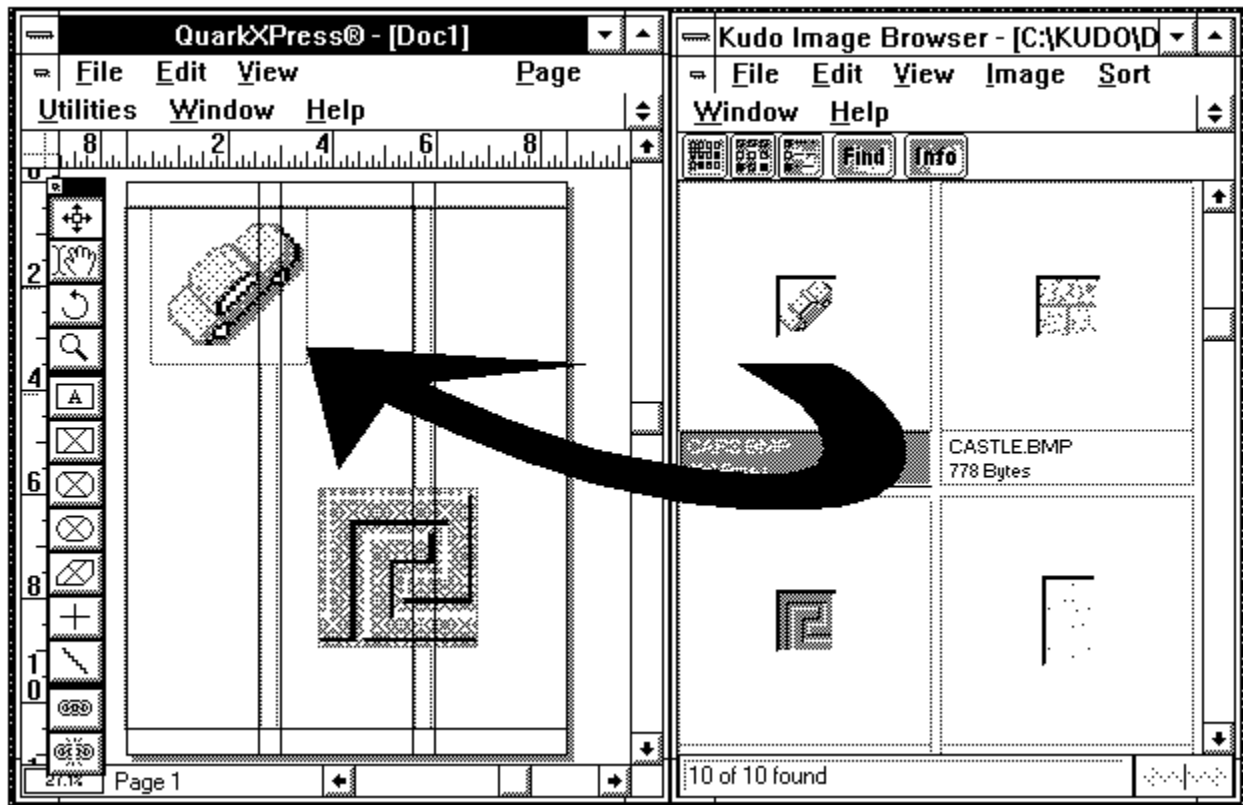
QuarkXPress® - [Doc1]
File Edit View Page
Utilities Window Help
8 2 4 6 8
0
2
4
6
8
1
0
A
21.1%
Page 1

Kudo Image Browser - [C:\KUDO\D
File Edit View Image Sort
Window Help
Find Info
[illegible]
CASTLE.BMP
778 Bytes
10 of 10 found